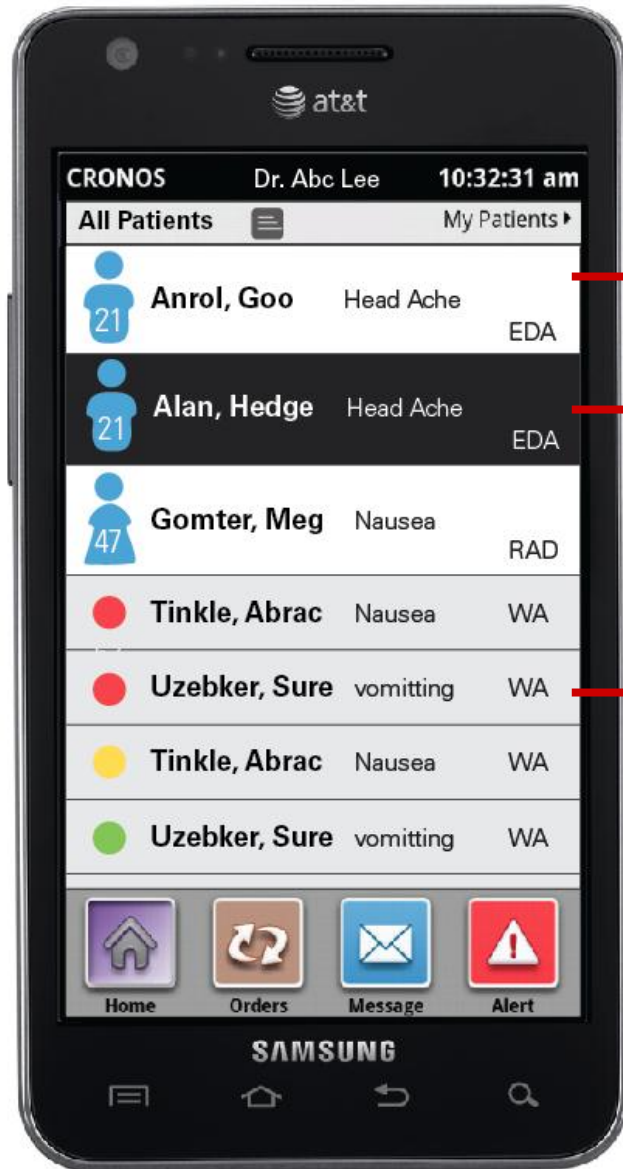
at&t

CRONOS Dr. Abc Lee 10:32:31 am

All Patients My Patients ▸

21 Anrol, Goo Head Ache EDA

21 Alan, Hedge Head Ache EDA

47 Gomter, Meg Nausea RAD

Tinkle, Abrac Nausea WA

Uzebker, Sure vomitting WA

Tinkle, Abrac Nausea WA

Uzebker, Sure vomitting WA

Home Orders Message Alert

SAMSUNG